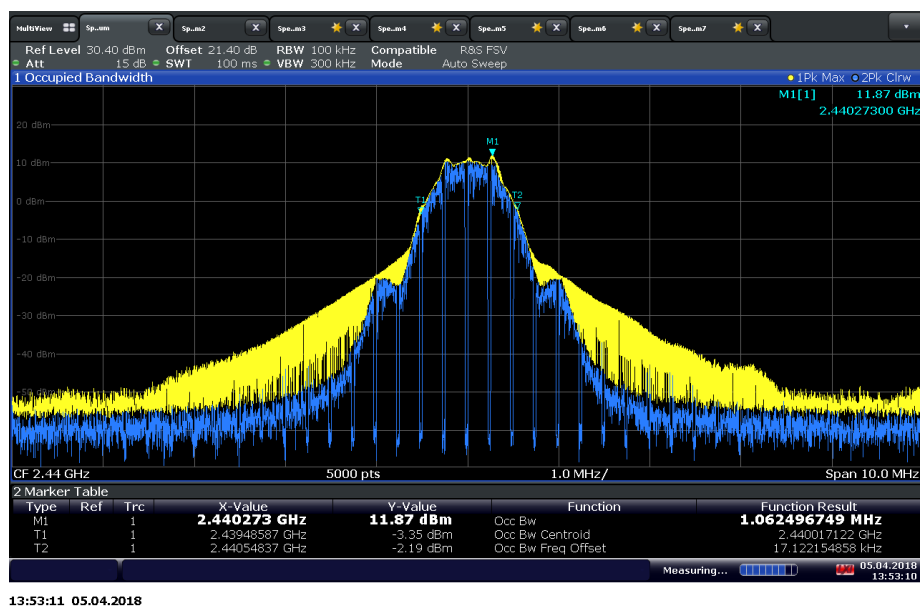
MultiView Sp..um Sp..m2 Spe..m3 Spe..m4 Spe..m5 Spe..m6 Spe..m7

Ref Level 30.40 dBm Offset 21.40 dB RBW 100 kHz Compatible R&S FSV
Att 15 dB SWT 100 ms VBW 300 kHz Mode Auto Sweep

1 Occupied Bandwidth ●1Pk Max ●2Pk Clrw

M1[1] 11.87 dBm
2.44027300 GHz

20 dBm
10 dBm
0 dBm
-10 dBm
-20 dBm
-30 dBm
-40 dBm
-50 dBm

M1
T1
T2

CF 2.44 GHz 5000 pts 1.0 MHz/ Span 10.0 MHz

2 Marker Table

| Type | Ref | Trc | X-Value | Y-Value | Function | Function Result |
|---|---|---|---|---|---|---|
| M1 | | 1 | 2.440273 GHz | 11.87 dBm | Occ Bw | 1.062496749 MHz |
| T1 | | 1 | 2.43948587 GHz | -3.35 dBm | Occ Bw Centroid | 2.440017122 GHz |
| T2 | | 1 | 2.44054837 GHz | -2.19 dBm | Occ Bw Freq Offset | 17.122154858 kHz |

Measuring... 05.04.2018 13:53:10

13:53:11 05.04.2018